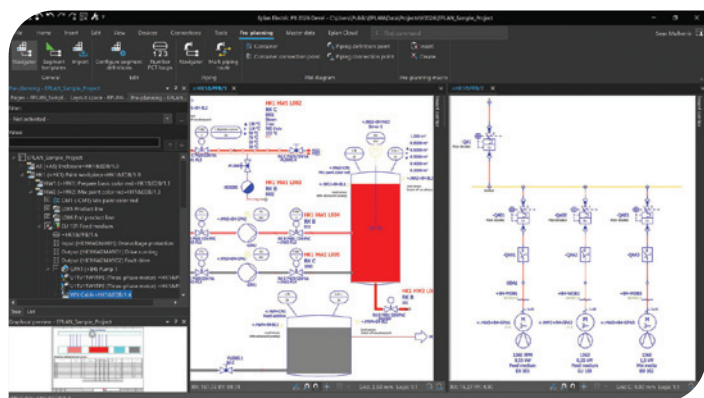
Eplan Electric P8 2026 Devel - C:\Users\Public\EPLAN\Data\Projects\EPLAN\EPLAN_Sample_Project

File Home Insert Edit View Devices Connections Tools Pre-planning Master data Eplan Cloud

Navigator Segment templates Import Configure segment definitions Number PCT loops Navigator Mark piping route Connector Container connection point Piping definition point Piping connection point Insert Create

General Edit Piping P&I diagram Pre-planning macros

Pre-planning - EPLAN_Sample_Project

Filter:

Not activated

Value:

EPLAN_Sample_Project

Tree List

Graphical preview - EPLAN_Sample_Project

=HK1/PRB/1

=HK1/PRB/3

HK1 HM1 L002

HK1 HM1 L003

HK1 HM1 L004

HK1 HM1 L005

RK B

RK B

RK B